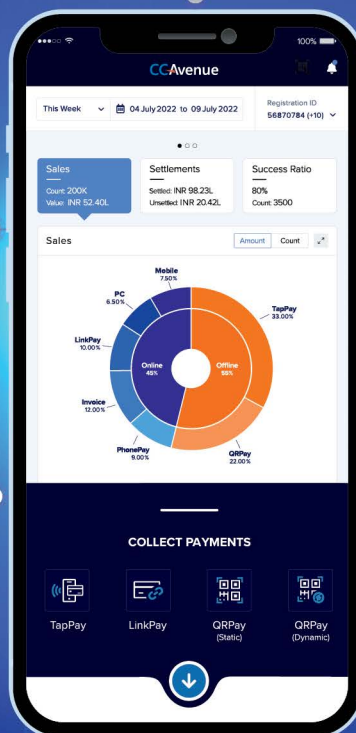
100%

CCAvenue

This Week

04 July 2022 to 09 July 2022

Registration ID
56870784 (+10)

Sales
Count: 200K
Value: INR 52.40L

Settlements
Settled: INR 98.23L
Unsettled: INR 20.42L

Success Ratio
80%
Count: 3500

Sales

Amount

Count

Mobile
7.50%

PC
6.50%

LinkPay
10.00%

Invoice
12.00%

PhonePe
9.00%

Online
45%

Offline
55%

TapPay
33.00%

QRPay
22.00%

COLLECT PAYMENTS

TapPay

LinkPay

QRPay
(Static)

QRPay
(Dynamic)